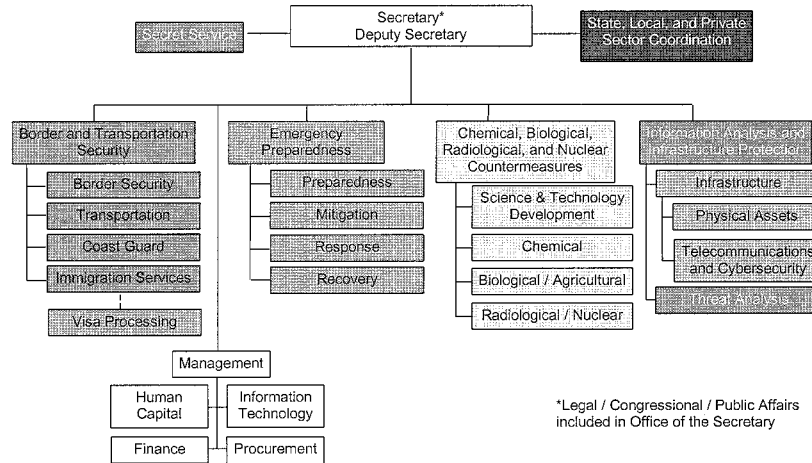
Secretary*
Deputy Secretary

Secret Service

State, Local, and Private Sector Coordination

Border and Transportation Security

Border Security

Transportation

Coast Guard

Immigration Services

Visa Processing

Emergency Preparedness

Preparedness

Mitigation

Response

Recovery

Chemical, Biological, Radiological, and Nuclear Countermeasures

Science & Technology Development

Chemical

Biological / Agricultural

Radiological / Nuclear

Information Analysis and Infrastructure Protection

Infrastructure

Physical Assets

Telecommunications and Cybersecurity

Threat Analysis

Management

Human Capital

Information Technology

Finance

Procurement

*Legal / Congressional / Public Affairs included in Office of the Secretary